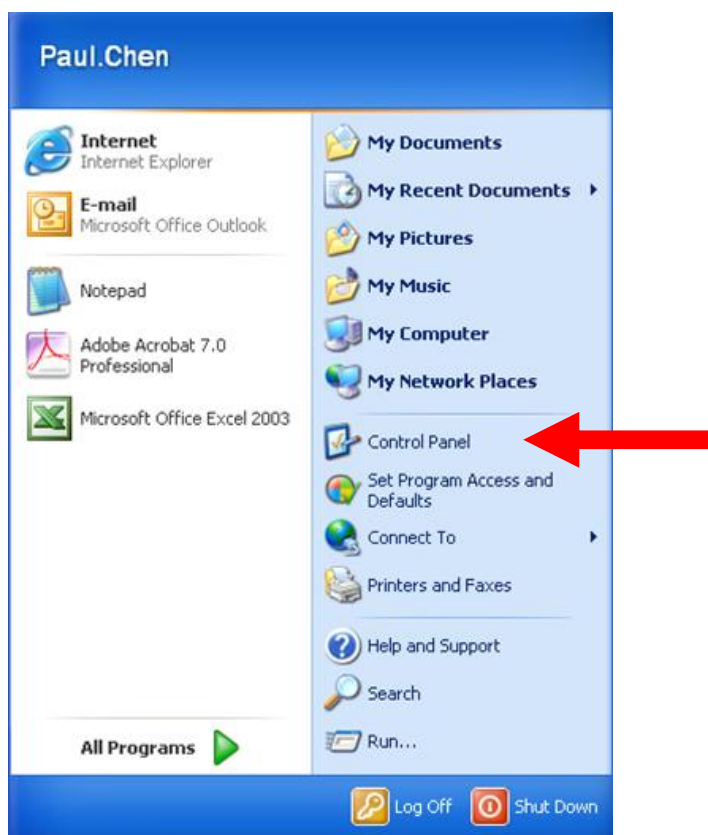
Paul.Chen

Internet
Internet Explorer

E-mail
Microsoft Office Outlook

Notepad

Adobe Acrobat 7.0 Professional

Microsoft Office Excel 2003

All Programs

My Documents

My Recent Documents

My Pictures

My Music

My Computer

My Network Places

Control Panel

Set Program Access and Defaults

Connect To

Printers and Faxes

Help and Support

Search

Run...

Log Off

Shut Down